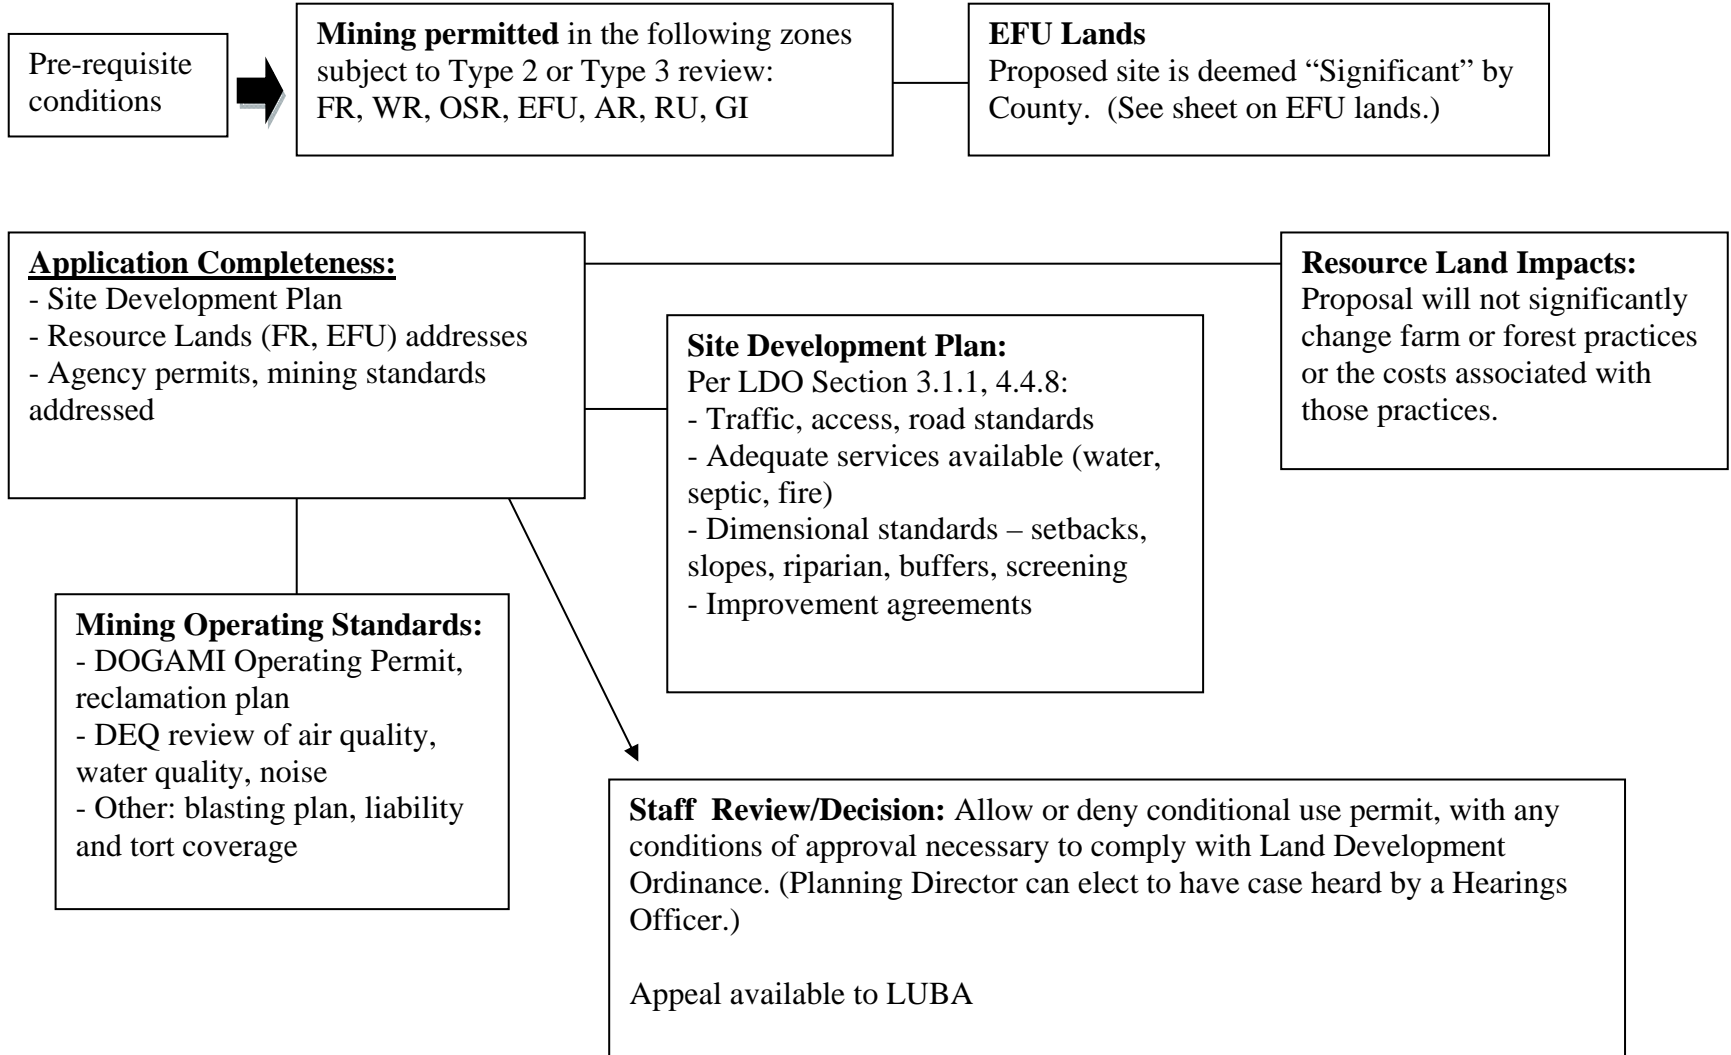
Pre-requisite conditions

**Mining permitted** in the following zones subject to Type 2 or Type 3 review: FR, WR, OSR, EFU, AR, RU, GI

**EFU Lands**
Proposed site is deemed "Significant" by County. (See sheet on EFU lands.)

**Application Completeness:**
- Site Development Plan
- Resource Lands (FR, EFU) addresses
- Agency permits, mining standards addressed

**Resource Land Impacts:**
Proposal will not significantly change farm or forest practices or the costs associated with those practices.

**Site Development Plan:**
Per LDO Section 3.1.1, 4.4.8:
- Traffic, access, road standards
- Adequate services available (water, septic, fire)
- Dimensional standards – setbacks, slopes, riparian, buffers, screening
- Improvement agreements

**Mining Operating Standards:**
- DOGAMI Operating Permit, reclamation plan
- DEQ review of air quality, water quality, noise
- Other: blasting plan, liability and tort coverage

**Staff Review/Decision:** Allow or deny conditional use permit, with any conditions of approval necessary to comply with Land Development Ordinance. (Planning Director can elect to have case heard by a Hearings Officer.)

Appeal available to LUBA